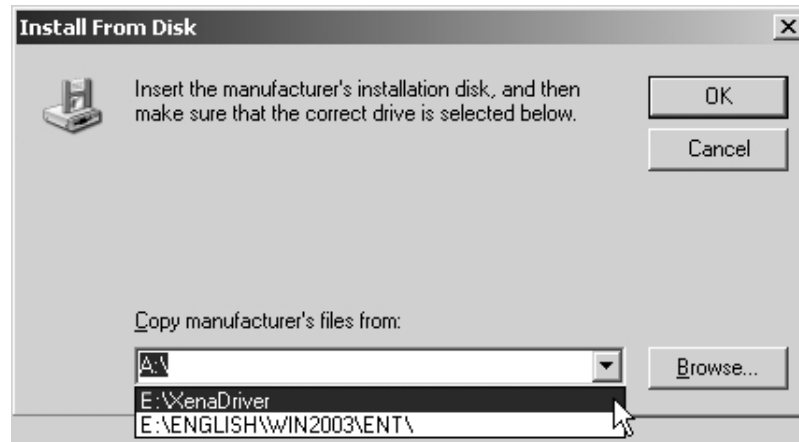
Install From Disk

×

Insert the manufacturer's installation disk, and then make sure that the correct drive is selected below.

OK

Cancel

Copy manufacturer's files from:

A:\

Browse...

E:\XenaDriver
E:\ENGLISH\WIN2003\ENT\